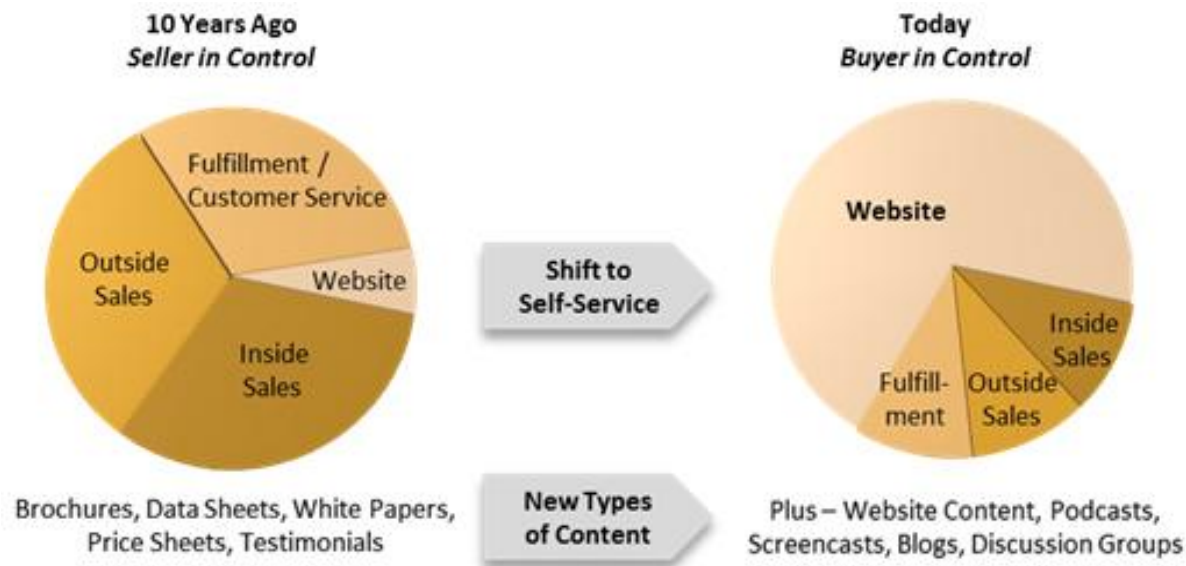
10 Years Ago
*Seller in Control*

Fulfillment / Customer Service

Outside Sales

Website

Inside Sales

Shift to Self-Service

Today
*Buyer in Control*

Website

Inside Sales

Fulfill-ment

Outside Sales

Brochures, Data Sheets, White Papers, Price Sheets, Testimonials

New Types of Content

Plus – Website Content, Podcasts, Screencasts, Blogs, Discussion Groups